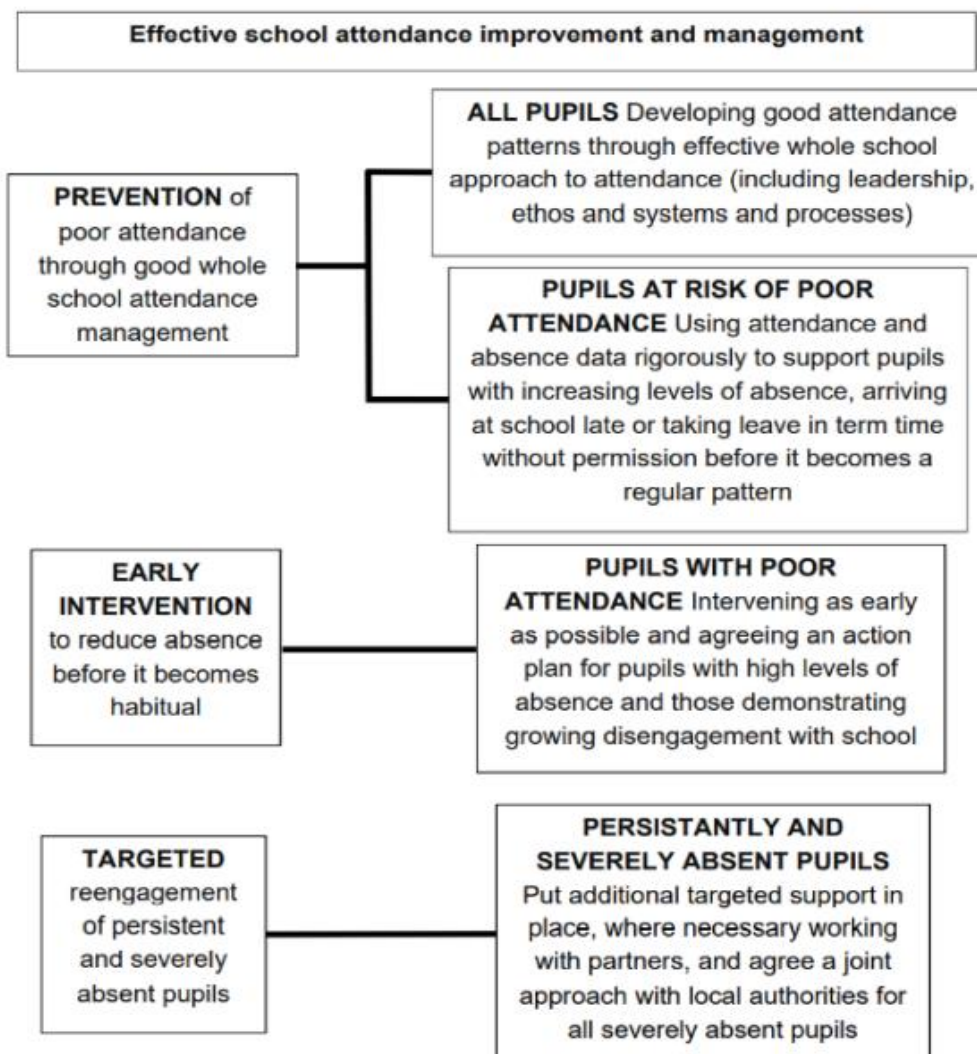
Effective school attendance improvement and management

PREVENTION of poor attendance through good whole school attendance management

ALL PUPILS Developing good attendance patterns through effective whole school approach to attendance (including leadership, ethos and systems and processes)

PUPILS AT RISK OF POOR ATTENDANCE Using attendance and absence data rigorously to support pupils with increasing levels of absence, arriving at school late or taking leave in term time without permission before it becomes a regular pattern

EARLY INTERVENTION to reduce absence before it becomes habitual

PUPILS WITH POOR ATTENDANCE Intervening as early as possible and agreeing an action plan for pupils with high levels of absence and those demonstrating growing disengagement with school

TARGETED reengagement of persistent and severely absent pupils

PERSISTANTLY AND SEVERELY ABSENT PUPILS Put additional targeted support in place, where necessary working with partners, and agree a joint approach with local authorities for all severely absent pupils